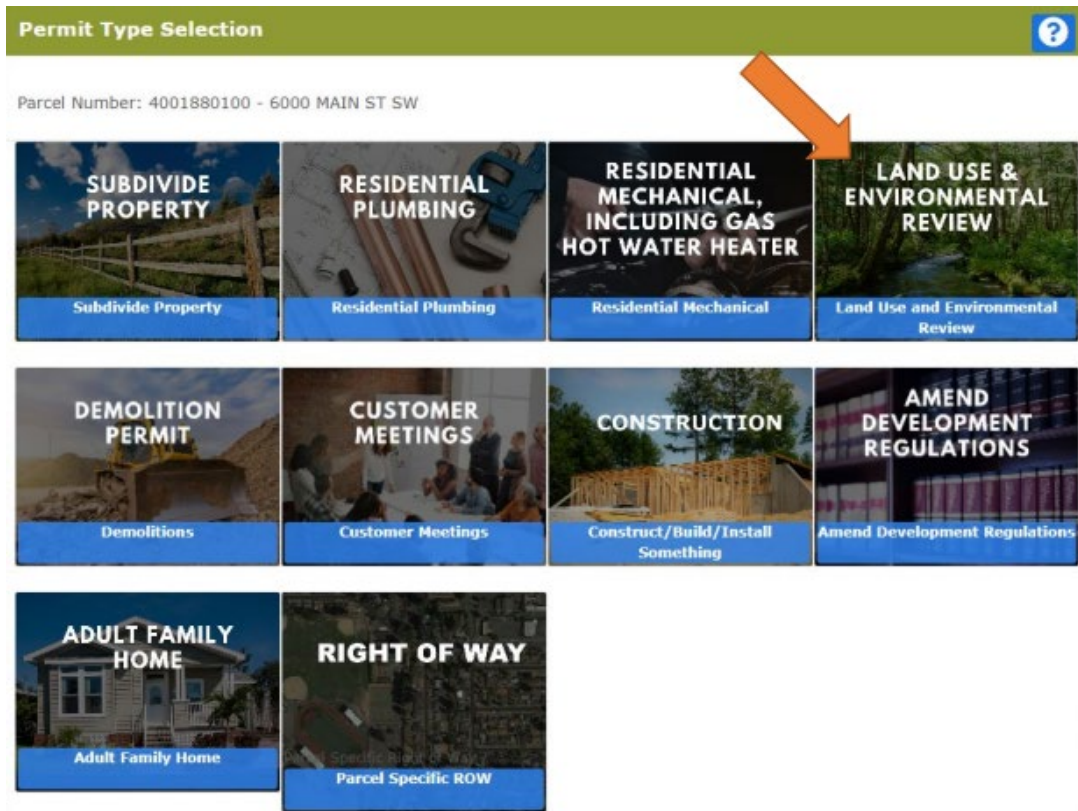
Permit Type Selection

?

Parcel Number: 4001880100 - 6000 MAIN ST SW

SUBDIVIDE PROPERTY

Subdivide Property

RESIDENTIAL PLUMBING

Residential Plumbing

RESIDENTIAL MECHANICAL, INCLUDING GAS HOT WATER HEATER

Residential Mechanical

LAND USE & ENVIRONMENTAL REVIEW

Land Use and Environmental Review

DEMOLITION PERMIT

Demolitions

CUSTOMER MEETINGS

Customer Meetings

CONSTRUCTION

Construct/Build/Install Something

AMEND DEVELOPMENT REGULATIONS

Amend Development Regulations

ADULT FAMILY HOME

Adult Family Home

RIGHT OF WAY

Specific Right of Way

Parcel Specific ROW